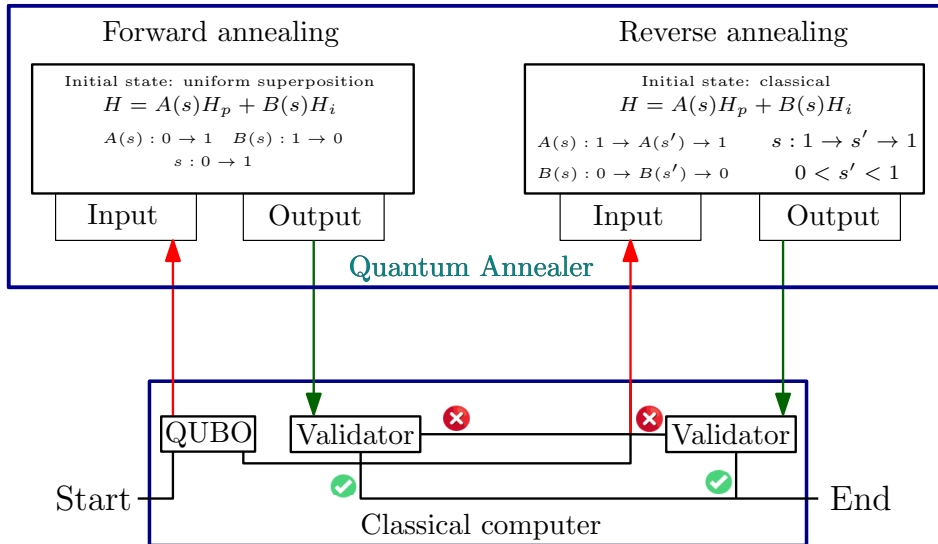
Forward annealing

Initial state: uniform superposition
$H = A(s)H_p + B(s)H_i$
$A(s) : 0 \rightarrow 1 \quad B(s) : 1 \rightarrow 0$
$s : 0 \rightarrow 1$

Input

Output

Reverse annealing

Initial state: classical
$H = A(s)H_p + B(s)H_i$
$A(s) : 1 \rightarrow A(s') \rightarrow 1$
$s : 1 \rightarrow s' \rightarrow 1$
$B(s) : 0 \rightarrow B(s') \rightarrow 0$
$0 < s' < 1$

Input

Output

Quantum Annealer

QUBO

Validator

Validator

Start

End

Classical computer